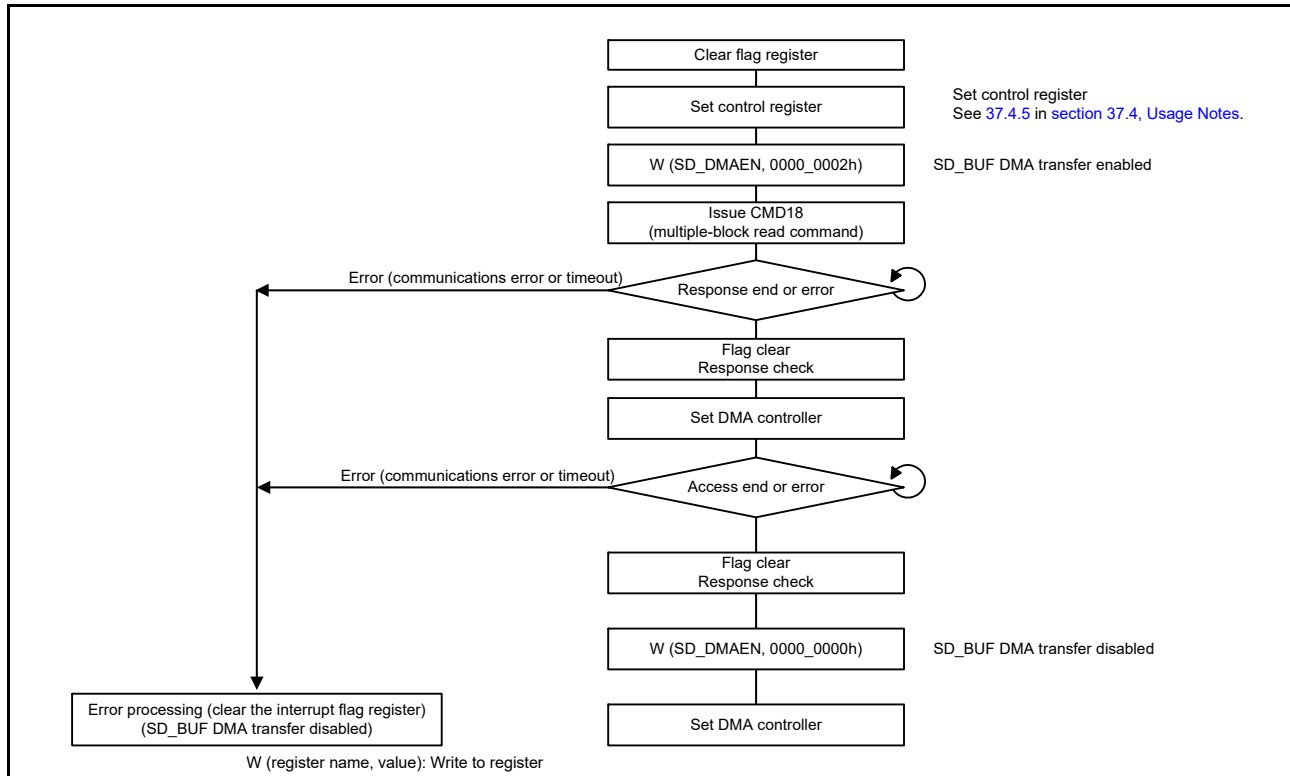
Clear flag register

Set control register

Set control register
See 37.4.5 in section 37.4, Usage Notes.

W (SD_DMAEN, 0000_0002h)

SD_BUF DMA transfer enabled

Issue CMD18
(multiple-block read command)

Error (communications error or timeout)

Response end or error

Flag clear
Response check

Set DMA controller

Error (communications error or timeout)

Access end or error

Flag clear
Response check

W (SD_DMAEN, 0000_0000h)

SD_BUF DMA transfer disabled

Error processing (clear the interrupt flag register)
(SD_BUF DMA transfer disabled)

Set DMA controller

W (register name, value): Write to register